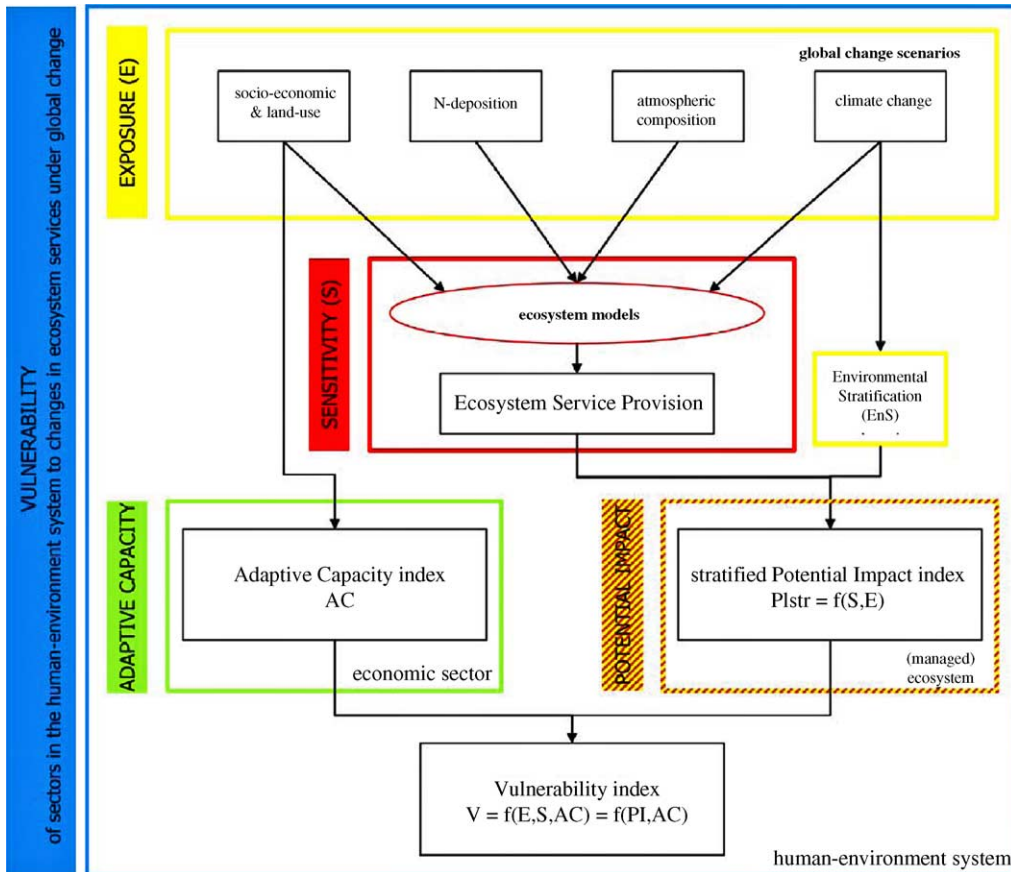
VULNERABILITY
of sectors in the human-environment system to changes in ecosystem services under global change

EXPOSURE (E)

global change scenarios

socio-economic & land-use

N-deposition

atmospheric composition

climate change

SENSITIVITY (S)

ecosystem models

Ecosystem Service Provision

Environmental Stratification (EnS)

ADAPTIVE CAPACITY

Adaptive Capacity index AC

economic sector

POTENTIAL IMPACT

stratified Potential Impact index PIstr = f(S,E)

(managed) ecosystem

Vulnerability index
V = f(E,S,AC) = f(PI,AC)

human-environment system